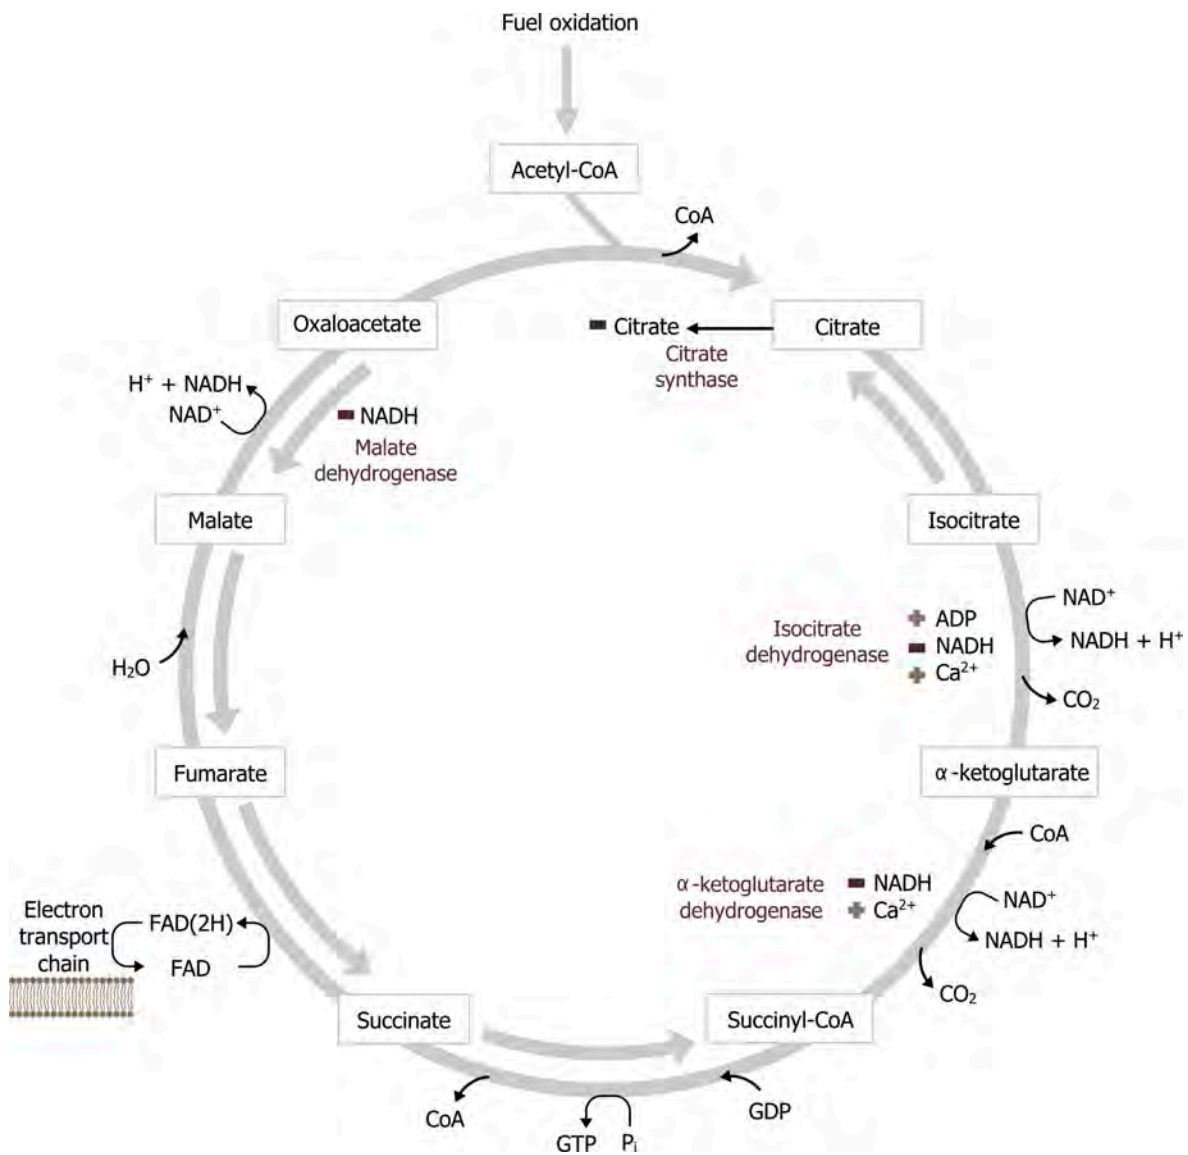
Fuel oxidation

Acetyl-CoA

CoA

Oxaloacetate

Citrate

Citrate

Citrate synthase

$H^+$ + NADH

$NAD^+$

NADH

Malate dehydrogenase

Malate

Isocitrate

$NAD^+$

NADH + $H^+$

ADP

Isocitrate dehydrogenase

NADH

$Ca^{2+}$

$H_2O$

$CO_2$

Fumarate

α-ketoglutarate

CoA

α-ketoglutarate dehydrogenase

NADH

$Ca^{2+}$

$NAD^+$

NADH + $H^+$

Electron transport chain

FAD(2H)

FAD

$CO_2$

Succinate

Succinyl-CoA

CoA

GTP

$P_i$

GDP